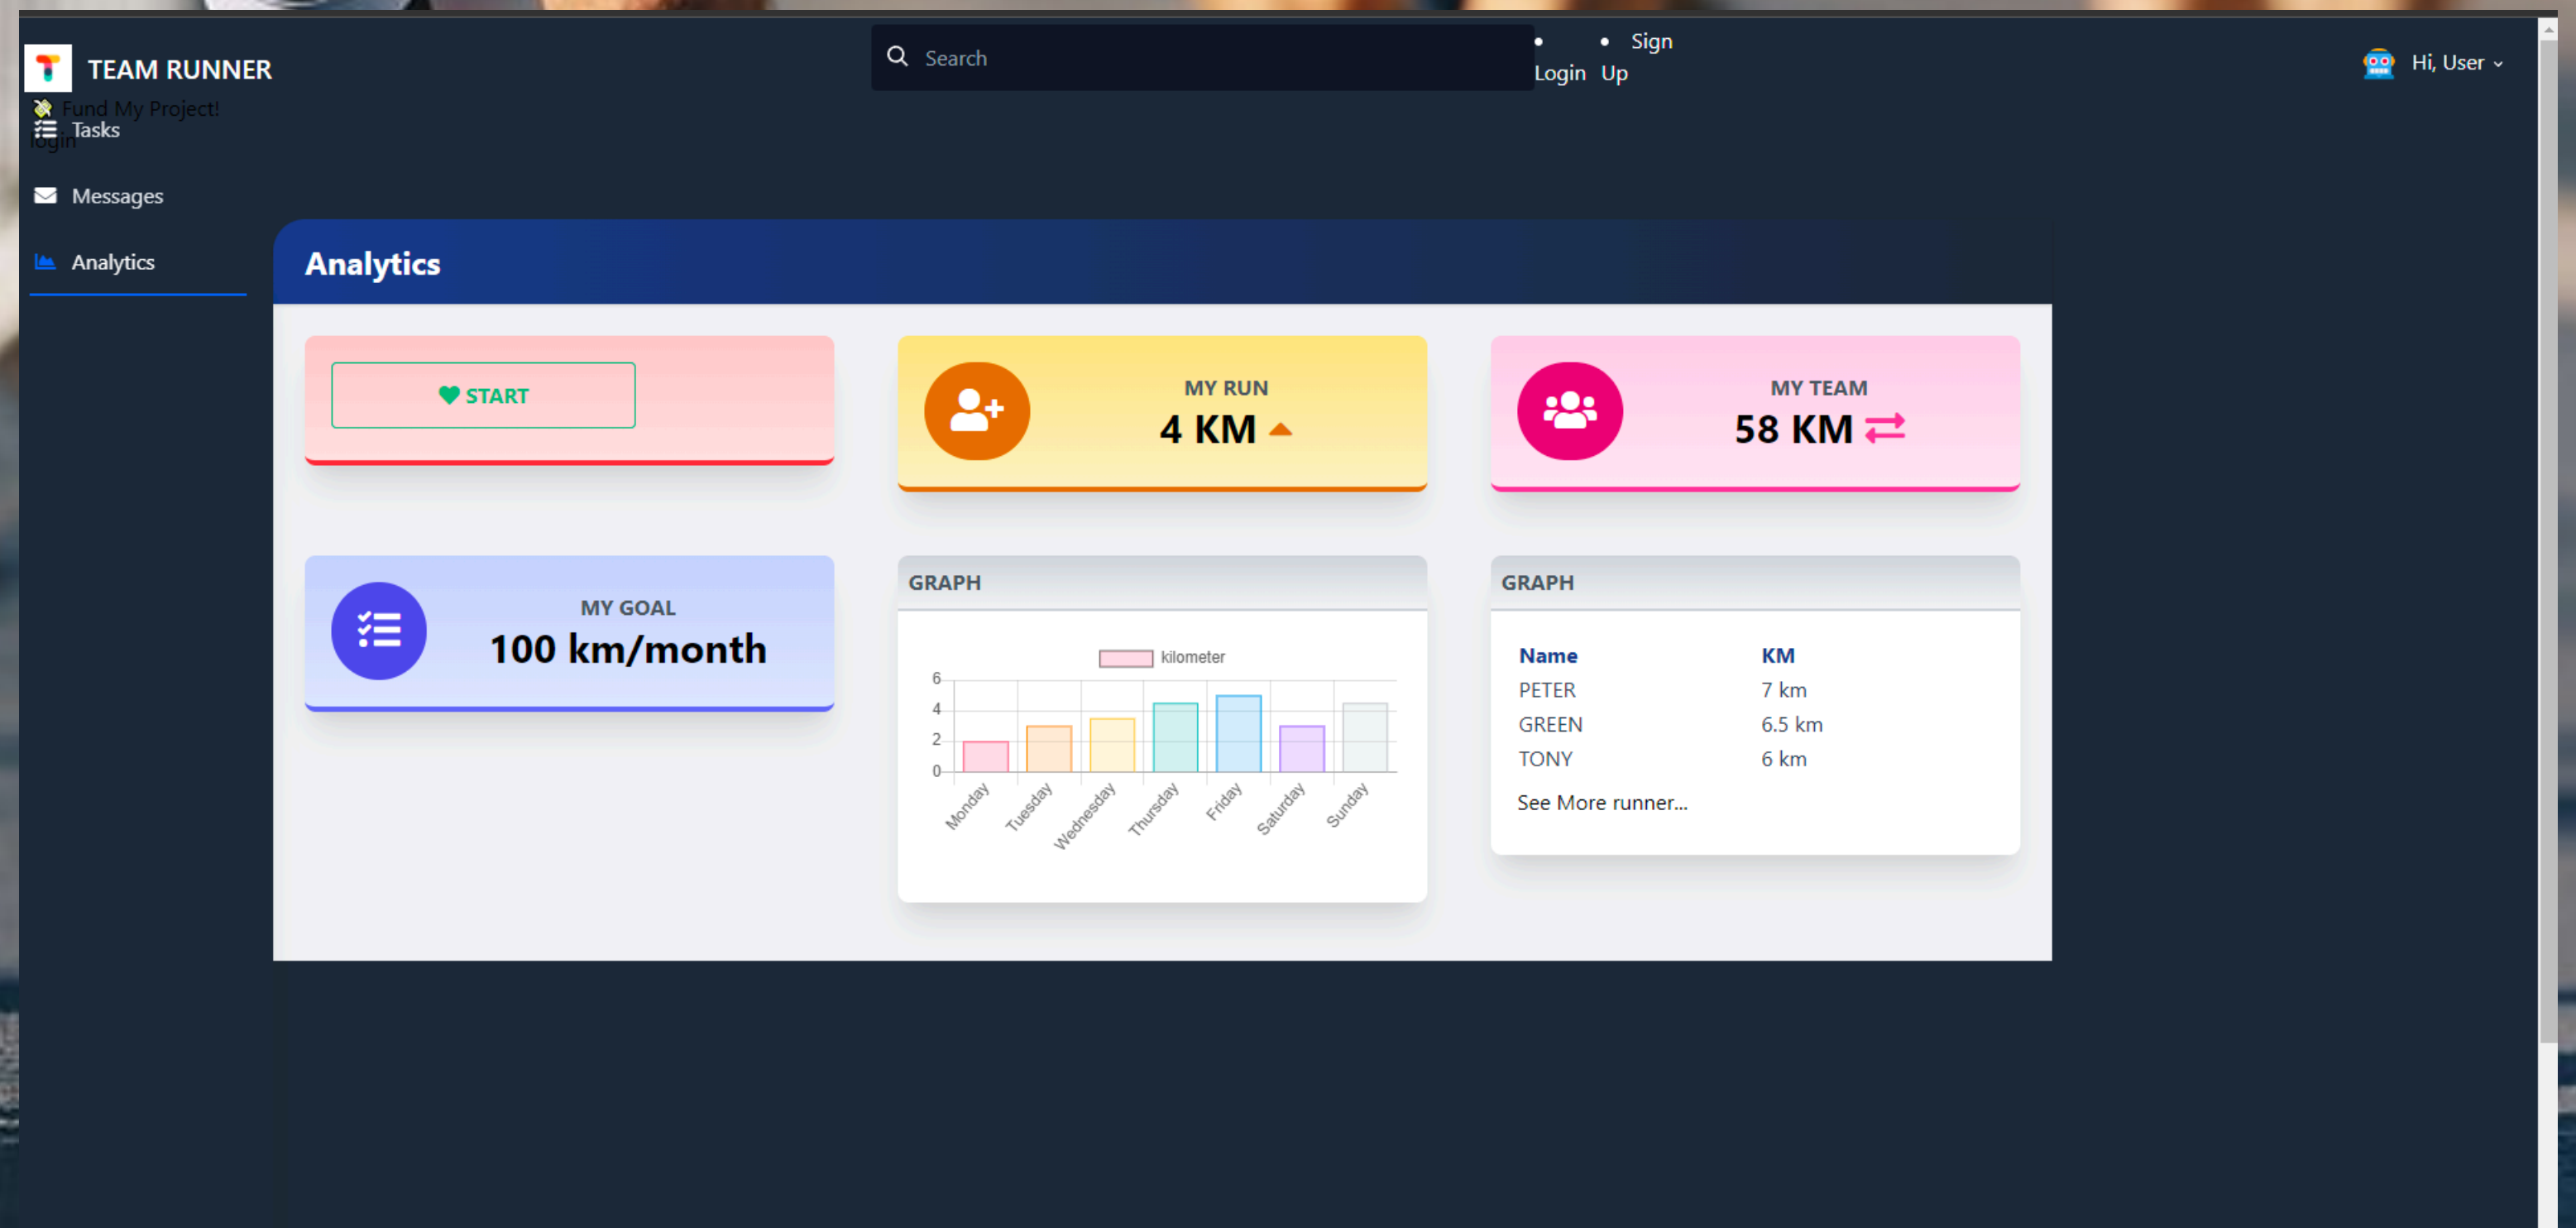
TEAM RUNNER

Search

Login

Sign Up

Hi, User

Fund My Project!

Tasks

login

Messages

Analytics

Analytics

START

MY RUN

4 KM

MY TEAM

58 KM

MY GOAL

100 km/month

GRAPH

kilometer

6
4
2
0

Monday Tuesday Wednesday Thursday Friday Saturday Sunday

GRAPH

| Name | KM |
|---|---|
| PETER | 7 km |
| GREEN | 6.5 km |
| TONY | 6 km |

See More runner...